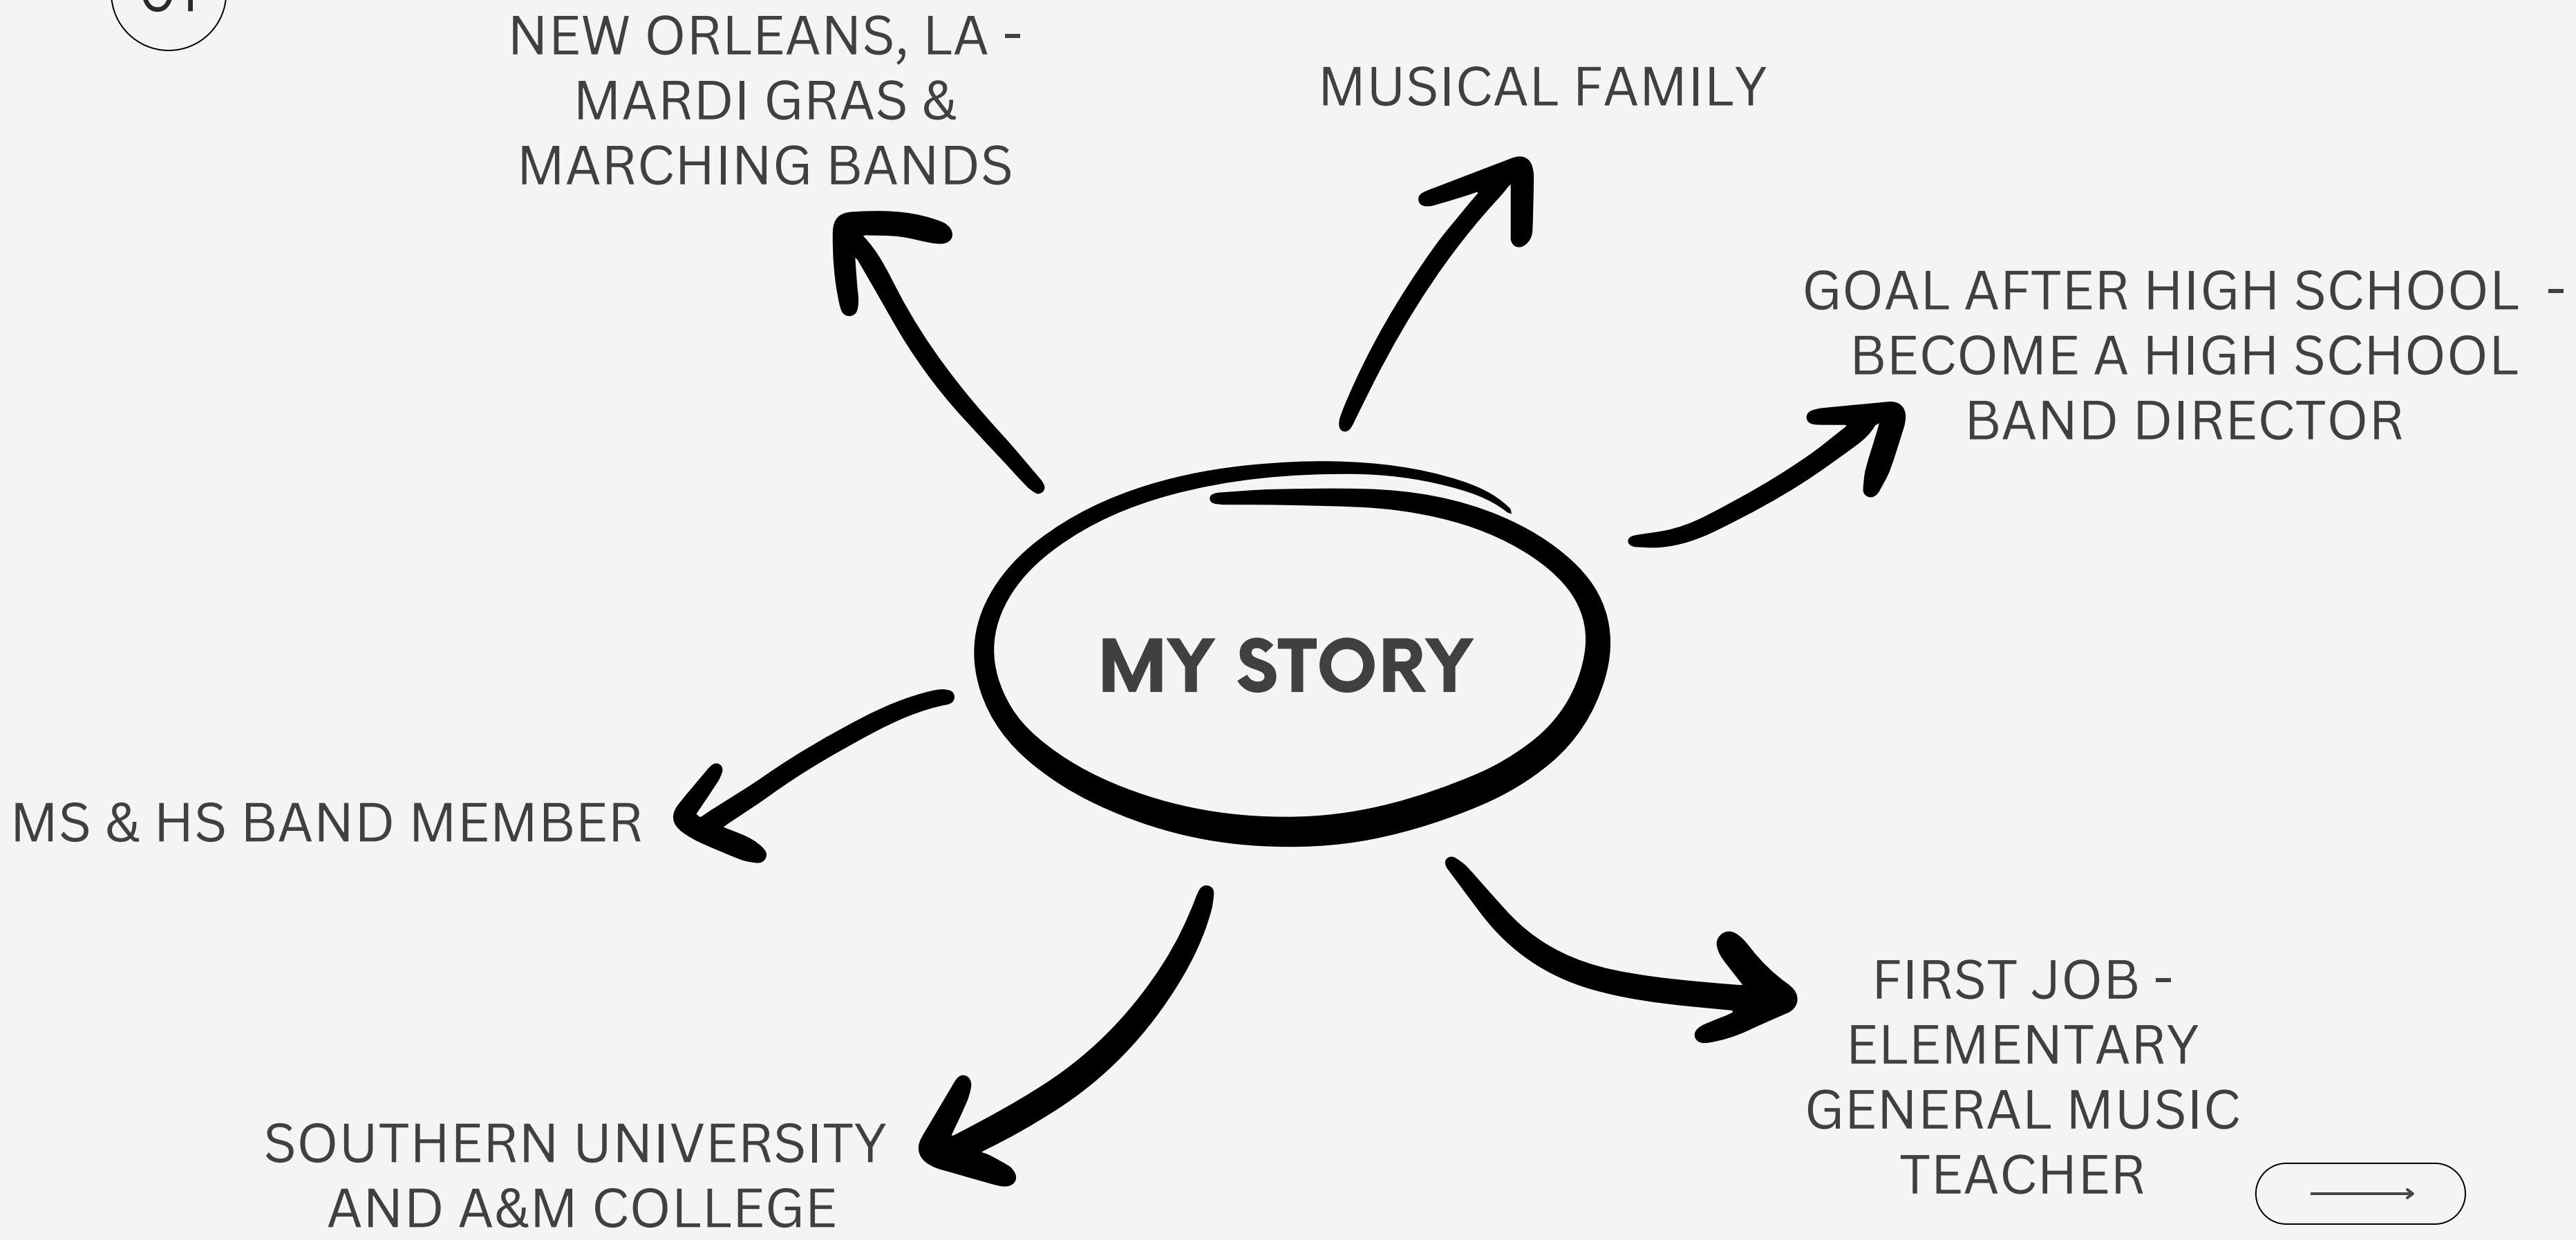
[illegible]

NEW ORLEANS, LA - MARDI GRAS & MARCHING BANDS

MUSICAL FAMILY

GOAL AFTER HIGH SCHOOL - BECOME A HIGH SCHOOL BAND DIRECTOR

MY STORY

MS & HS BAND MEMBER

SOUTHERN UNIVERSITY AND A&M COLLEGE

FIRST JOB - ELEMENTARY GENERAL MUSIC TEACHER